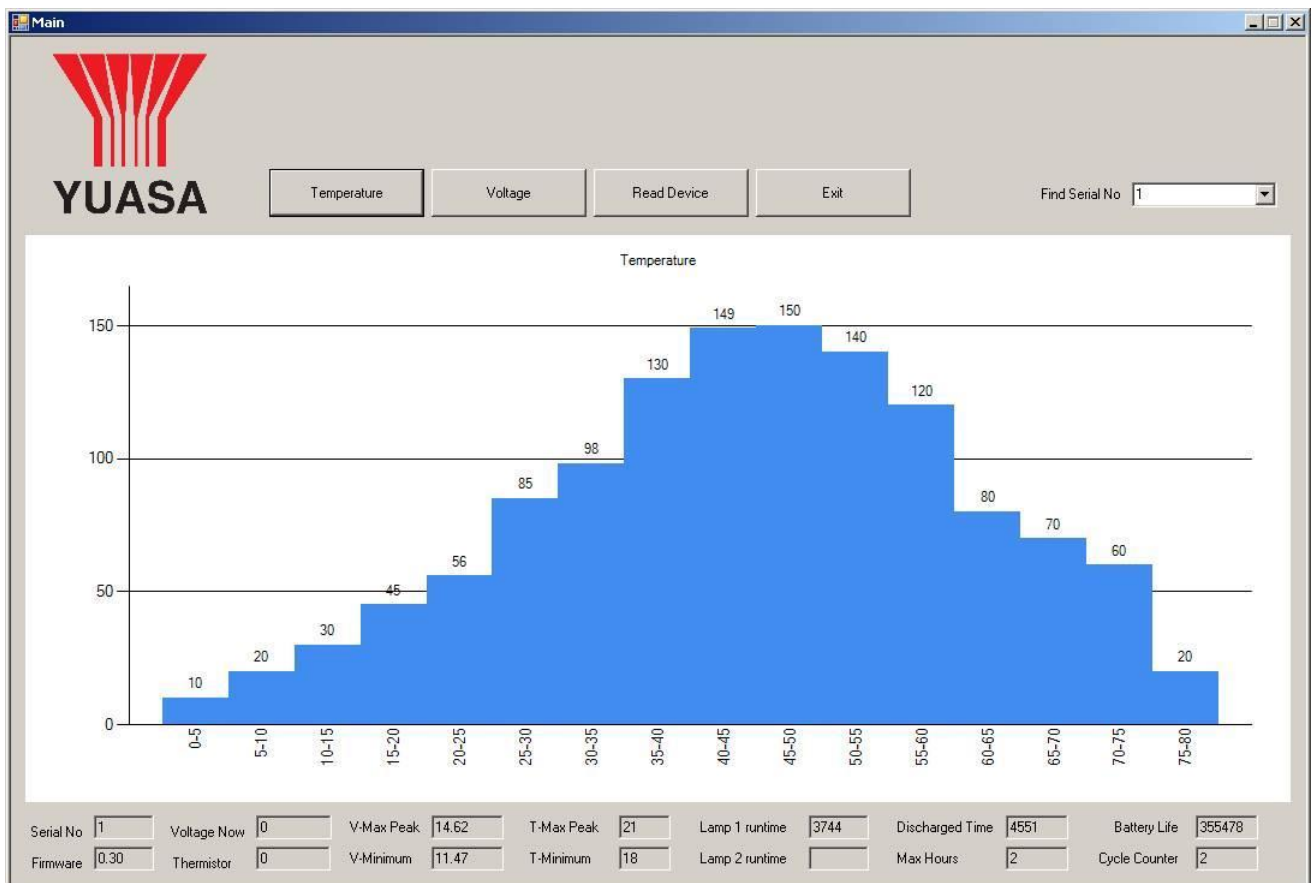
Main

YUASA

Temperature
Voltage
Read Device
Exit

Find Serial No 1

Temperature

150
100
50
0

10
20
30
45
56
85
98
130
149
150
140
120
80
70
60
20

0-5
5-10
10-15
15-20
20-25
25-30
30-35
35-40
40-45
45-50
50-55
55-60
60-65
65-70
70-75
75-80

Serial No 1
Firmware 0.30
Voltage Now 0
Thermistor 0
V-Max Peak 14.62
V-Minimum 11.47
T-Max Peak 21
T-Minimum 18
Lamp 1 runtime 3744
Lamp 2 runtime
Discharged Time 4551
Max Hours 2
Battery Life 355478
Cycle Counter 2